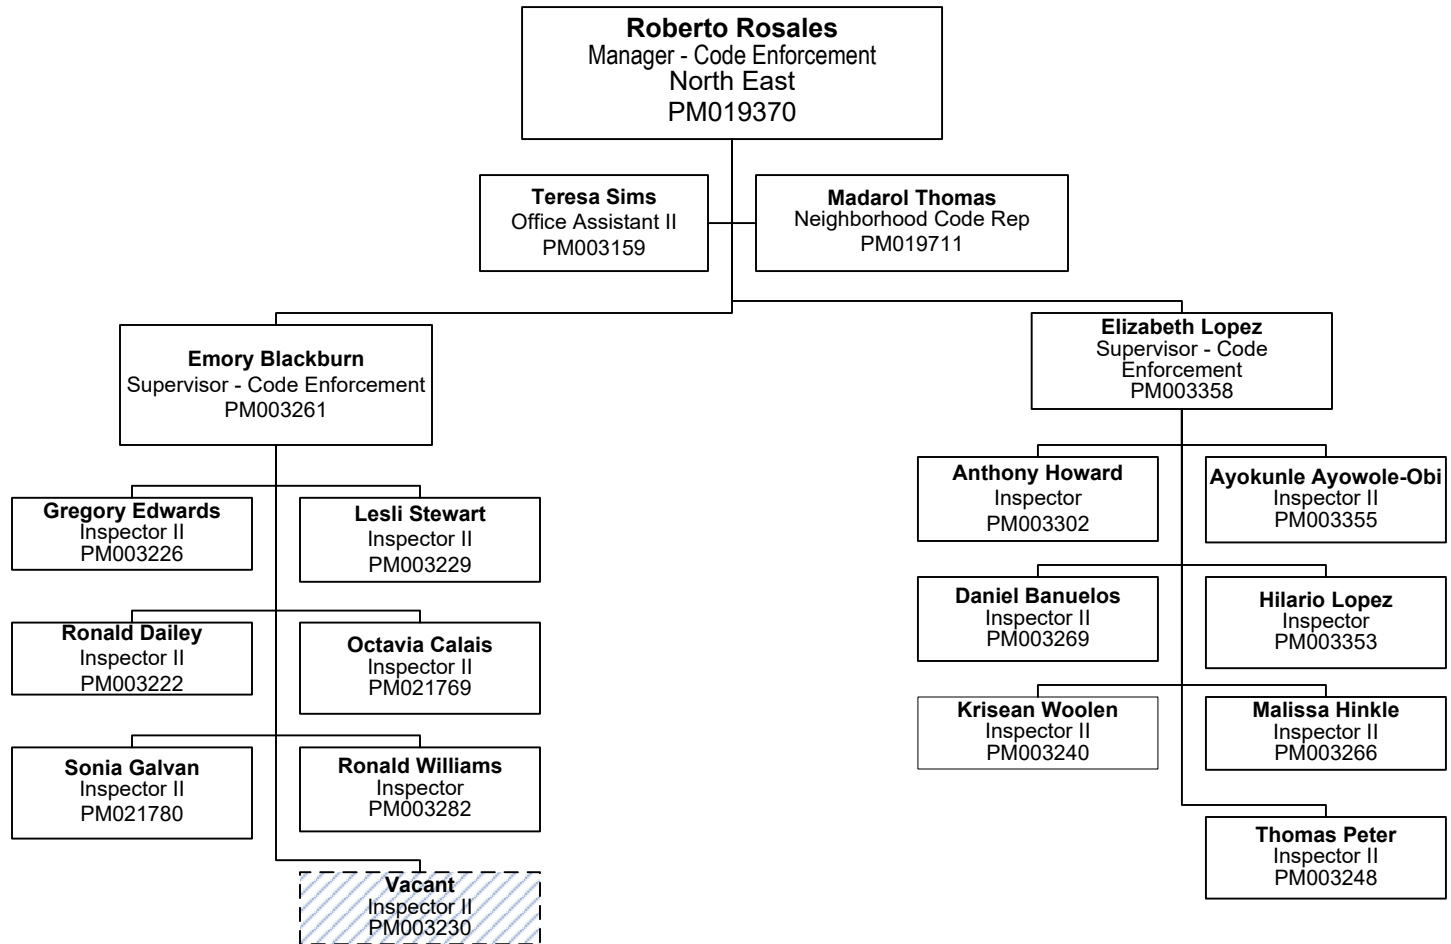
Roberto Rosales
Manager - Code Enforcement
North East
PM019370

Teresa Sims
Office Assistant II
PM003159

Madarol Thomas
Neighborhood Code Rep
PM019711

Emory Blackburn
Supervisor - Code Enforcement
PM003261

Gregory Edwards
Inspector II
PM003226

Lesli Stewart
Inspector II
PM003229

Ronald Dailey
Inspector II
PM003222

Octavia Calais
Inspector II
PM021769

Sonia Galvan
Inspector II
PM021780

Ronald Williams
Inspector
PM003282

Vacant
Inspector II
PM003230

Elizabeth Lopez
Supervisor - Code Enforcement
PM003358

Anthony Howard
Inspector
PM003302

Ayokunle Ayowole-Obi
Inspector II
PM003355

Daniel Banuelos
Inspector II
PM003269

Hilario Lopez
Inspector
PM003353

Krisean Woolen
Inspector II
PM003240

Malissa Hinkle
Inspector II
PM003266

Thomas Peter
Inspector II
PM003248